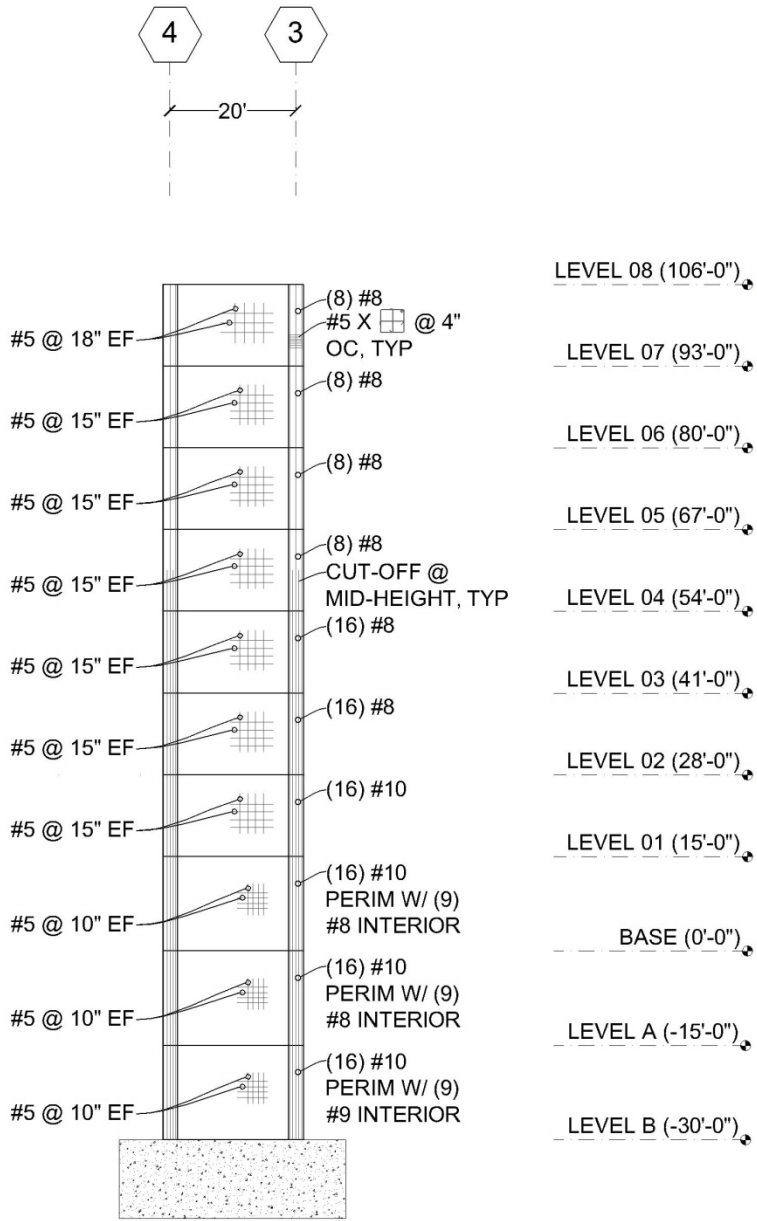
4
3
20'

LEVEL 08 (106'-0")
LEVEL 07 (93'-0")
LEVEL 06 (80'-0")
LEVEL 05 (67'-0")
LEVEL 04 (54'-0")
LEVEL 03 (41'-0")
LEVEL 02 (28'-0")
LEVEL 01 (15'-0")
BASE (0'-0")
LEVEL A (-15'-0")
LEVEL B (-30'-0")

#5 @ 18" EF
(8) #8
#5 X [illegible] @ 4" OC, TYP

#5 @ 15" EF
(8) #8

#5 @ 15" EF
(8) #8

#5 @ 15" EF
(8) #8
CUT-OFF @ MID-HEIGHT, TYP

#5 @ 15" EF
(16) #8

#5 @ 15" EF
(16) #8

#5 @ 15" EF
(16) #10

#5 @ 10" EF
(16) #10
PERIM W/ (9)
#8 INTERIOR

#5 @ 10" EF
(16) #10
PERIM W/ (9)
#8 INTERIOR

#5 @ 10" EF
(16) #10
PERIM W/ (9)
#9 INTERIOR